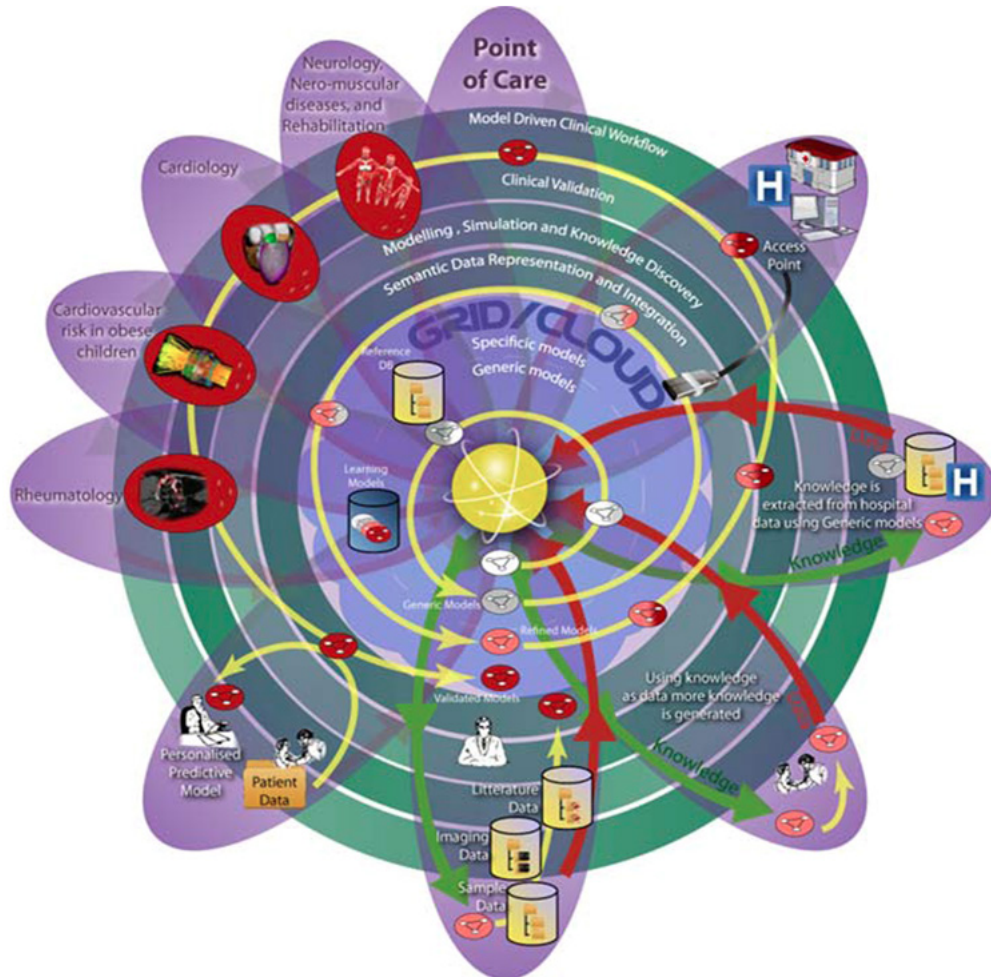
Point of Care

Neurology, Nero-muscular diseases, and Rehabilitation

Cardiology

Cardiovascular risk in obese children

Rheumatology

Model Driven Clinical Workflow

Clinical Validation

Modelling , Simulation and Knowledge Discovery

Semantic Data Representation and Integration

GRID/CLOUD

Specific models

Generic models

Reference DB

Learning Models

Generic Models

Refined Models

Validated Models

Access Point

H

Data

Knowledge is extracted from hospital data using Generic models

H

Knowledge

Using knowledge as data more knowledge is generated

Data

Knowledge

Personalised Predictive Model

Patient Data

Litterature Data

Imaging Data

Sample Data